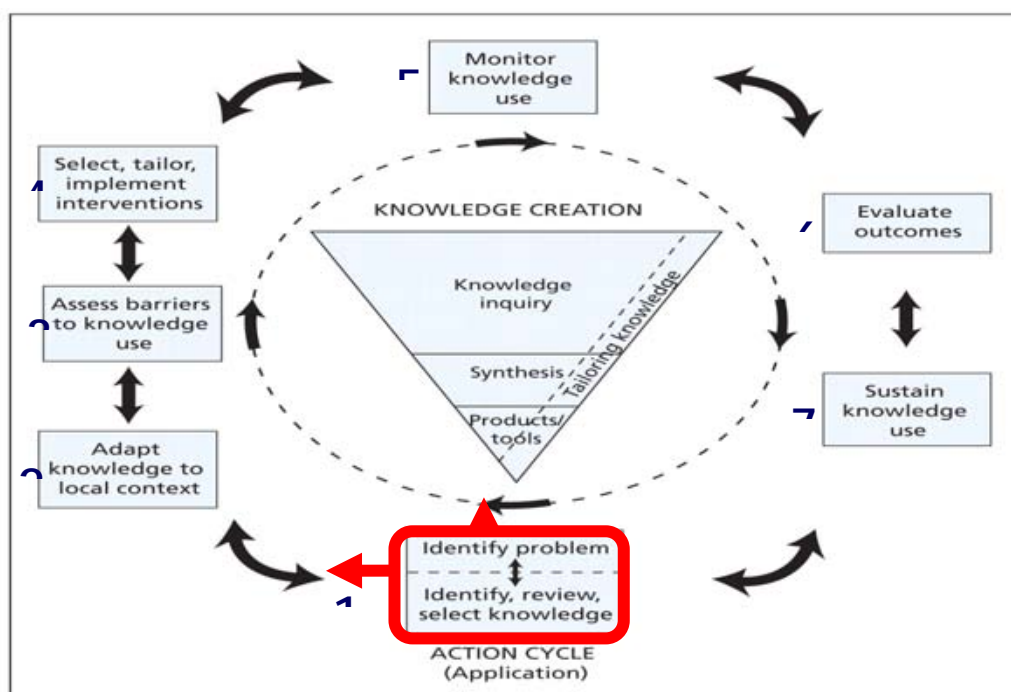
Monitor knowledge use

Select, tailor, implement interventions

KNOWLEDGE CREATION

Evaluate outcomes

Knowledge inquiry

Tailoring knowledge

Assess barriers to knowledge use

Synthesis

Products/ tools

Sustain knowledge use

Adapt knowledge to local context

Identify problem

Identify, review, select knowledge

ACTION CYCLE (Application)